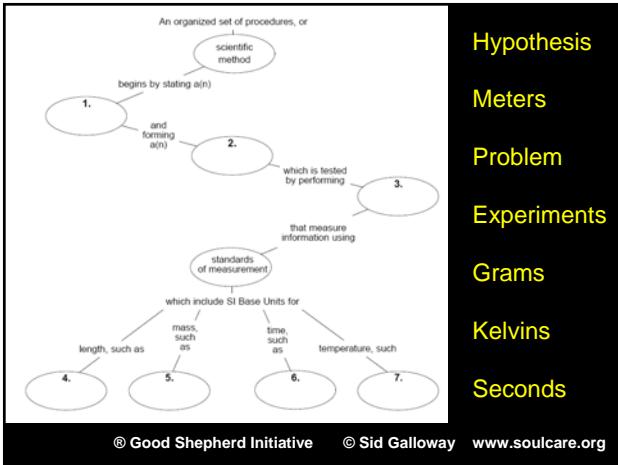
An organized set of procedures, or

scientific method

begins by stating a(n)

1.

and forming a(n)

2.

which is tested by performing

3.

that measure information using

standards of measurement

which include SI Base Units for

length, such as

mass, such as

time, such as

temperature, such

4.

5.

6.

7.

Hypothesis

Meters

Problem

Experiments

Grams

Kelvins

Seconds

® Good Shepherd Initiative © Sid Galloway www.soulcare.org